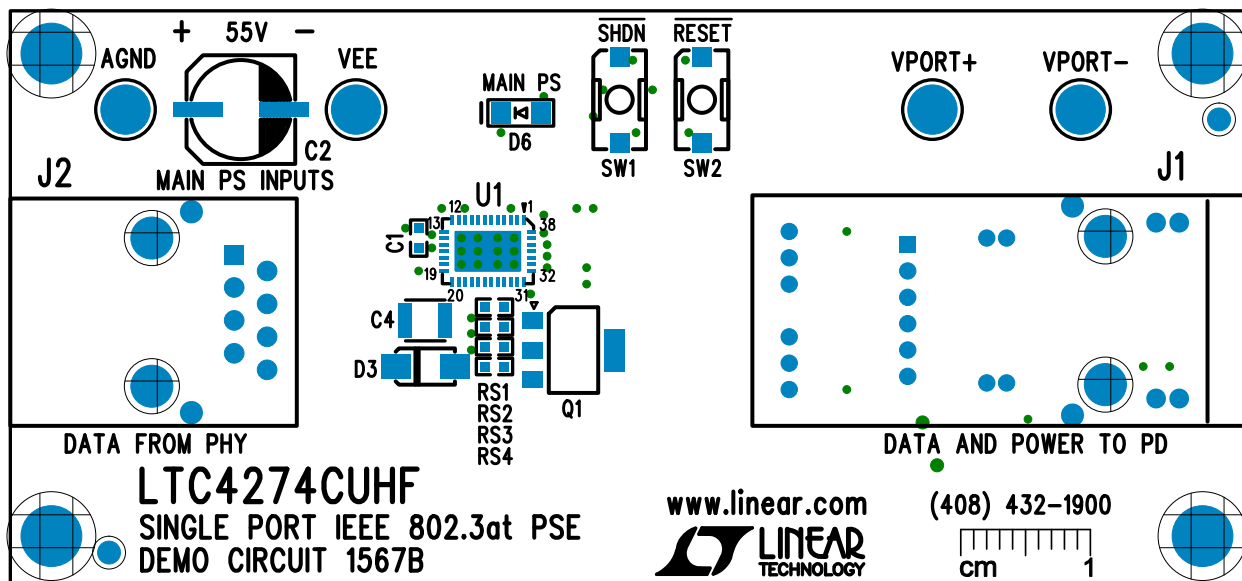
+ 55V −
AGND
VEE
C2
MAIN PS INPUTS
MAIN PS
D6
$\overline{SHDN}$
$\overline{RESET}$
SW1
SW2
VPORT+
VPORT−
J2
J1
U1
12
1
13
38
C1
19
32
20
31
C4
D3
RS1
RS2
RS3
RS4
Q1
DATA FROM PHY
DATA AND POWER TO PD
LTC4274CUHF
SINGLE PORT IEEE 802.3at PSE
DEMO CIRCUIT 1567B
www.linear.com
LINEAR TECHNOLOGY
(408) 432-1900
cm
1